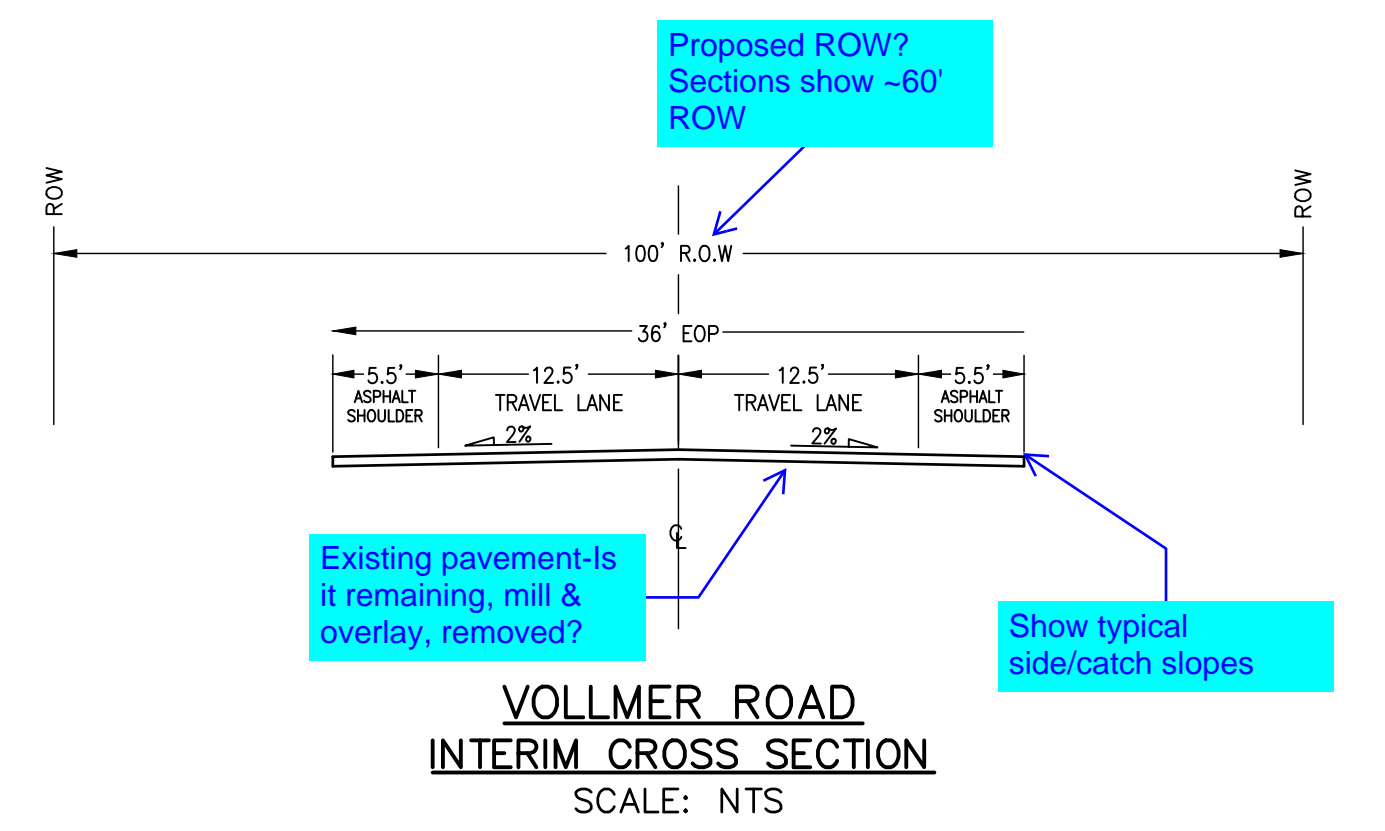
Proposed ROW? Sections show ~60' ROW

ROW

ROW

100' R.O.W

36' EOP

5.5'
ASPHALT SHOULDER

12.5'
TRAVEL LANE

12.5'
TRAVEL LANE

5.5'
ASPHALT SHOULDER

2%

2%

℄

Existing pavement-Is it remaining, mill & overlay, removed?

Show typical side/catch slopes

VOLLMER ROAD
INTERIM CROSS SECTION
SCALE: NTS